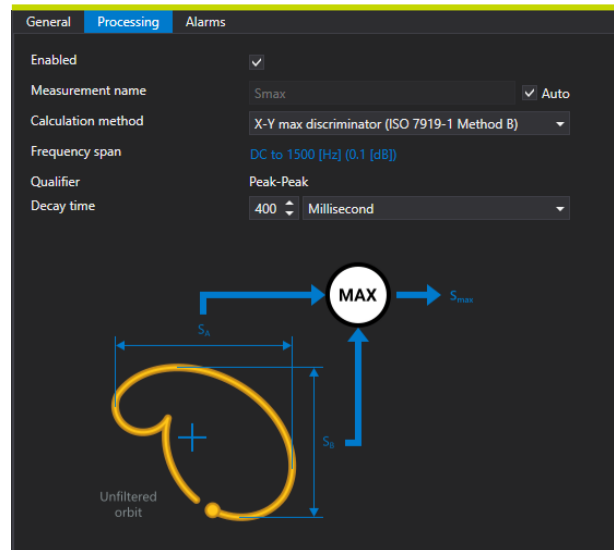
General Processing Alarms

Enabled

Measurement name Smax Auto

Calculation method X-Y max discriminator (ISO 7919-1 Method B)

Frequency span DC to 1500 [Hz] (0.1 [dB])

Qualifier Peak-Peak

Decay time 400 Millisecond

MAX

$S_{max}$

$S_A$

$S_B$

Unfiltered orbit